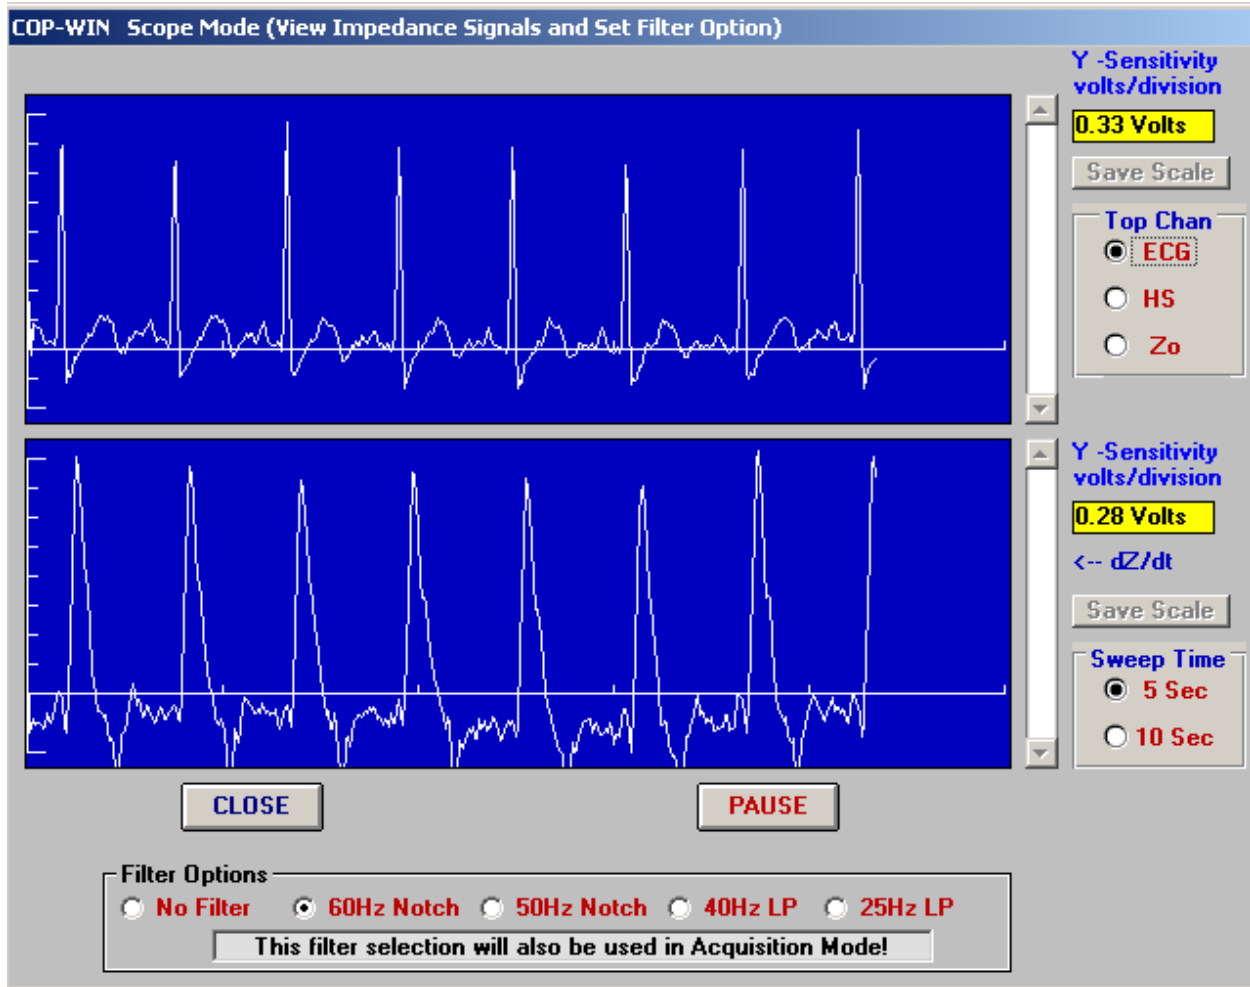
COP-WIN Scope Mode (View Impedance Signals and Set Filter Option)

Y -Sensitivity volts/division

0.33 Volts

Save Scale

Top Chan

ECG

HS

Zo

Y -Sensitivity volts/division

0.28 Volts

<-- dZ/dt

Save Scale

Sweep Time

5 Sec

10 Sec

CLOSE

PAUSE

Filter Options

No Filter

60Hz Notch

50Hz Notch

40Hz LP

25Hz LP

This filter selection will also be used in Acquisition Mode!